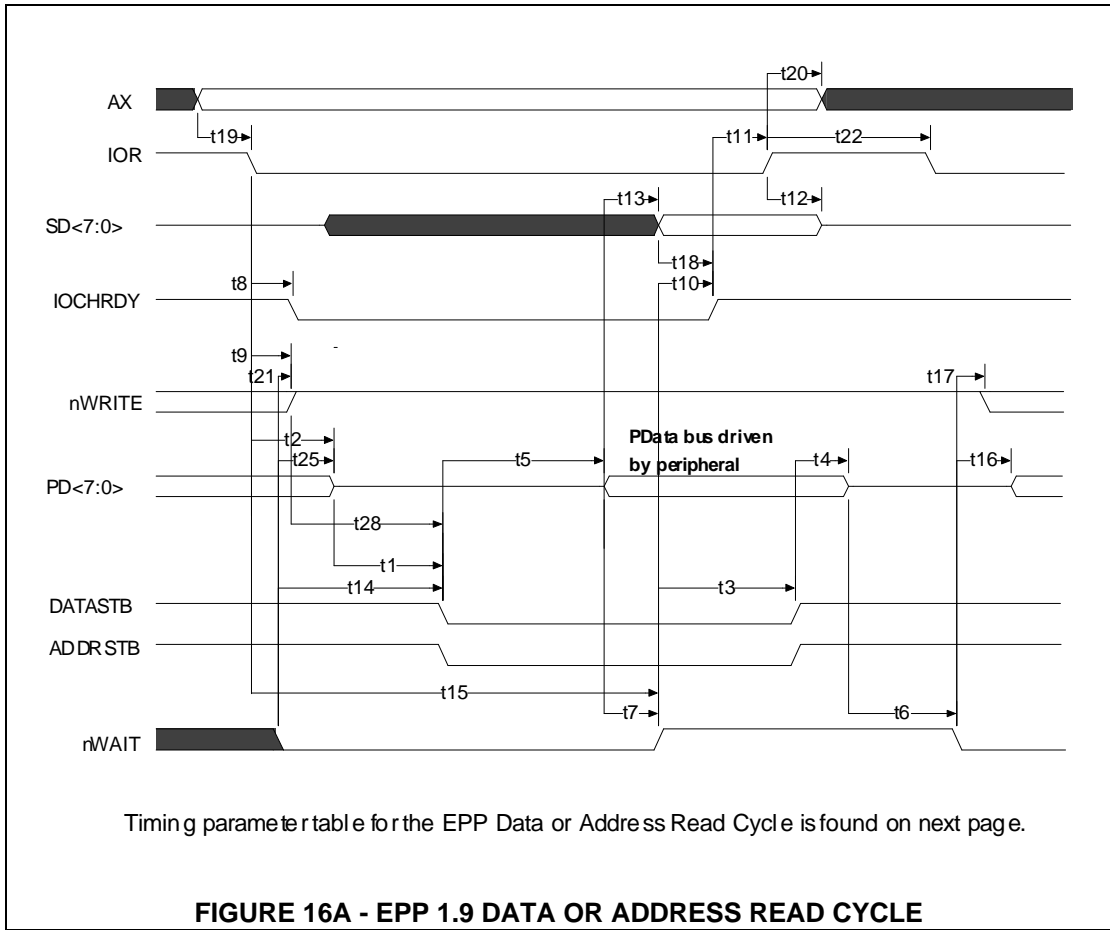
t20

AX

t19

t11

t22

IOR

t12

t13

SD<7:0>

t18

t8

t10

IOCHRDY

t9

t21

t17

nWRITE

t2

PData bus driven by peripheral

t25

t5

t4

t16

PD<7:0>

t28

t1

t14

t3

DATASTB

ADDRSTB

t15

t7

t6

nWAIT

Timing parameter table for the EPP Data or Address Read Cycle is found on next page.

FIGURE 16A - EPP 1.9 DATA OR ADDRESS READ CYCLE